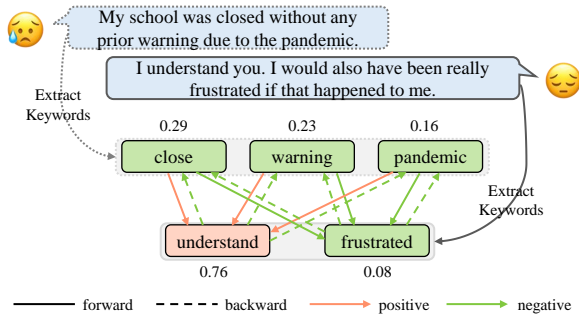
My school was closed without any prior warning due to the pandemic.

I understand you. I would also have been really frustrated if that happened to me.

Extract Keywords

0.29 0.23 0.16

close warning pandemic

Extract Keywords

understand frustrated

0.76 0.08

forward backward positive negative